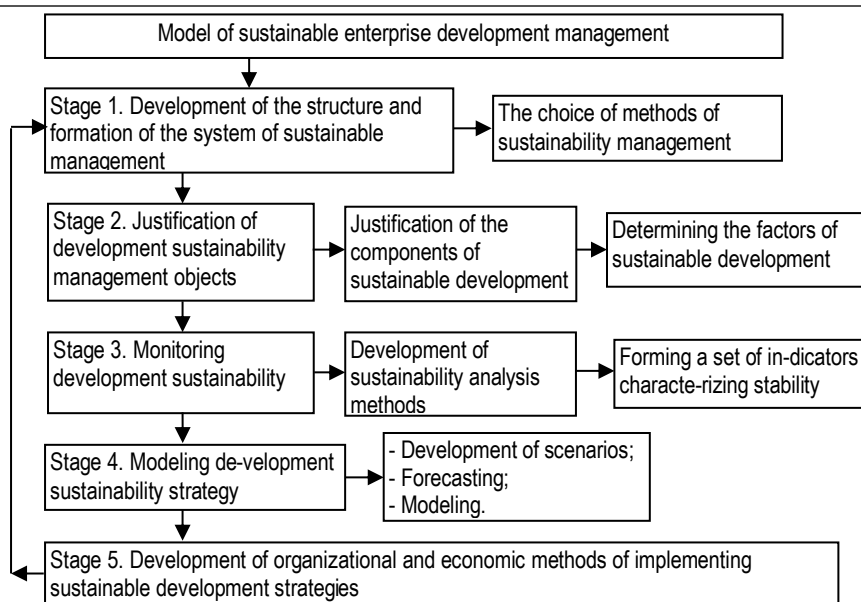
Model of sustainable enterprise development management

Stage 1. Development of the structure and formation of the system of sustainable management

The choice of methods of sustainability management

Stage 2. Justification of development sustainability management objects

Justification of the components of sustainable development

Determining the factors of sustainable development

Stage 3. Monitoring development sustainability

Development of sustainability analysis methods

Forming a set of in-dicators characte-rizing stability

Stage 4. Modeling de-velopment sustainability strategy

- Development of scenarios;
- Forecasting;
- Modeling.

Stage 5. Development of organizational and economic methods of implementing sustainable development strategies